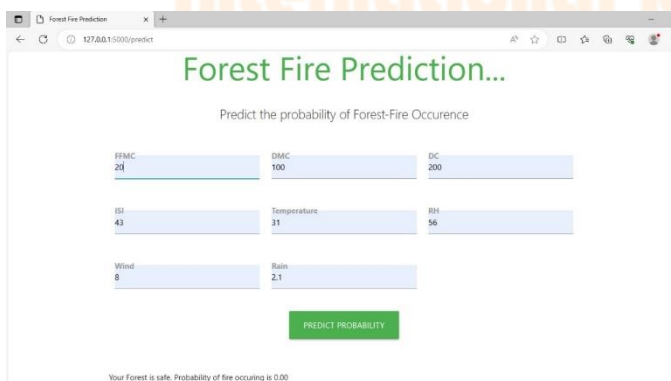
Forest Fire Prediction
127.0.0.1:5000/predict

Forest Fire Prediction...

Predict the probability of Forest-Fire Occurence

FFMC
20

DMC
100

DC
200

ISI
43

Temperature
31

RH
56

Wind
8

Rain
2.1

PREDICT PROBABILITY

Your Forest is safe. Probability of fire occuring is 0.00